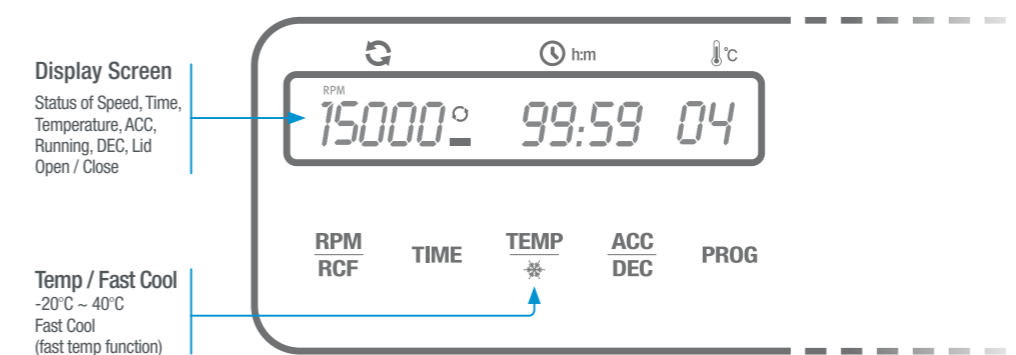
Display Screen
Status of Speed, Time, Temperature, ACC, Running, DEC, Lid Open / Close

Temp / Fast Cool
-20°C ~ 40°C
Fast Cool
(fast temp function)

h:m
°C

RPM
15000
99:59
04

RPM
RCF
TIME
TEMP
ACC
DEC
PROG